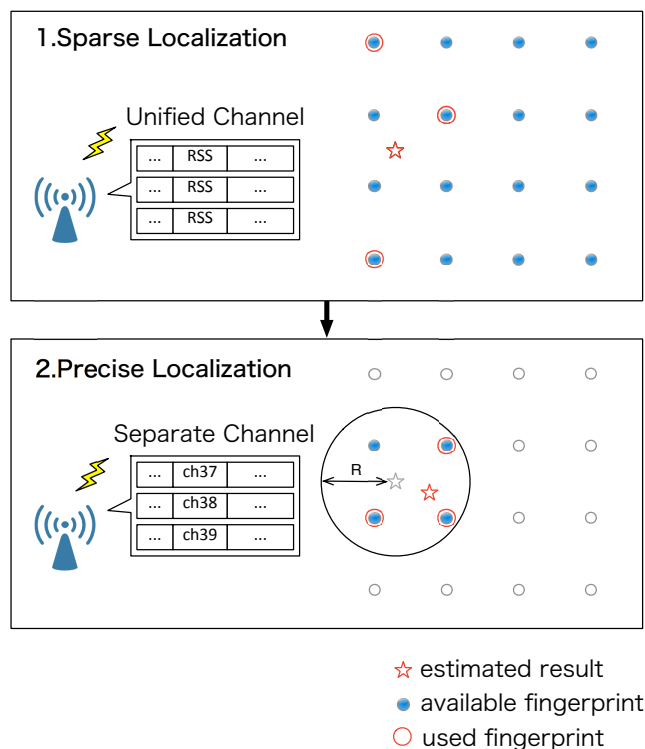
1.Sparse Localization

Unified Channel

| ... | RSS | ... |
|---|---|---|
| ... | RSS | ... |
| ... | RSS | ... |

2.Precise Localization

Separate Channel

| ... | ch37 | ... |
|---|---|---|
| ... | ch38 | ... |
| ... | ch39 | ... |

R

estimated result
available fingerprint
used fingerprint